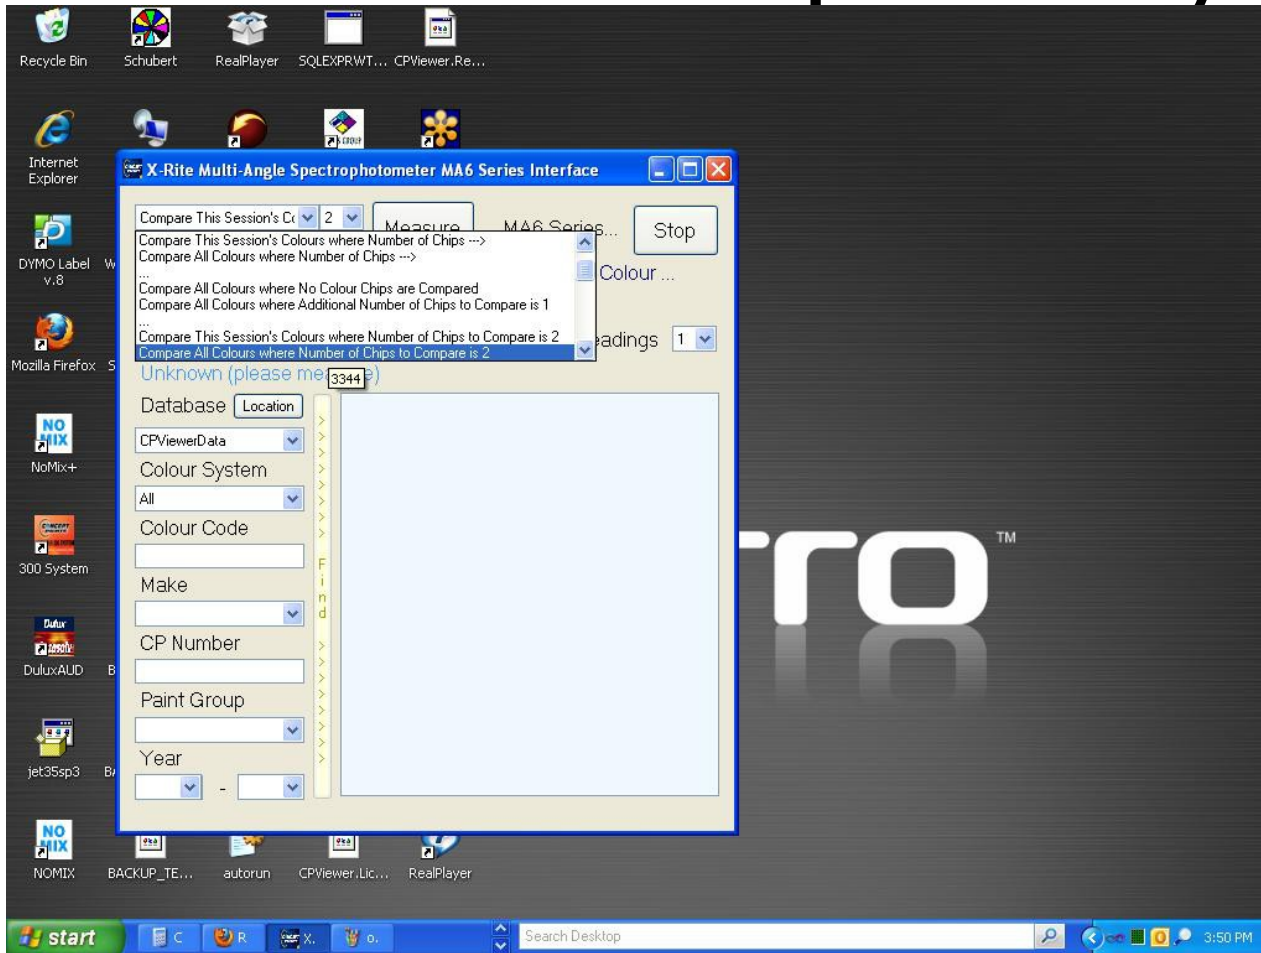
Recycle Bin Schubert RealPlayer SQLEXPRWT... CPViewer.Re...

Internet Explorer

X-Rite Multi-Angle Spectrophotometer MA6 Series Interface

Compare This Session's Co 2 Measure MA6 Series... Stop

Compare This Session's Colours where Number of Chips --->
Compare All Colours where Number of Chips --->
...
Compare All Colours where No Colour Chips are Compared
Compare All Colours where Additional Number of Chips to Compare is 1
...
Compare This Session's Colours where Number of Chips to Compare is 2
Compare All Colours where Number of Chips to Compare is 2

Colour ...

eadings 1

Unknown (please me 3344 e)

Database Location

CPViewerData

Colour System

All

Colour Code

Make

CP Number

Paint Group

Year

-

F i n d

DYMO Label v.8

Mozilla Firefox

NoMix+

300 System

DuluxAUD

jet35sp3

NOMIX BACKUP_TE... autorun CPViewer.Lic... RealPlayer

ro ™

start C R X. o. Search Desktop 3:50 PM